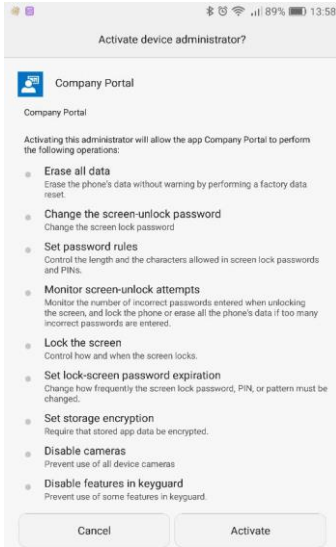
89% 13:58

Activate device administrator?

Company Portal

Company Portal

Activating this administrator will allow the app Company Portal to perform the following operations:

Erase all data
Erase the phone's data without warning by performing a factory data reset.

Change the screen-unlock password
Change the screen lock password

Set password rules
Control the length and the characters allowed in screen lock passwords and PINs.

Monitor screen-unlock attempts
Monitor the number of incorrect passwords entered when unlocking the screen, and lock the phone or erase all the phone's data if too many incorrect passwords are entered.

Lock the screen
Control how and when the screen locks.

Set lock-screen password expiration
Change how frequently the screen lock password, PIN, or pattern must be changed.

Set storage encryption
Require that stored app data be encrypted.

Disable cameras
Prevent use of all device cameras

Disable features in keyguard
Prevent use of some features in keyguard.

Cancel

Activate